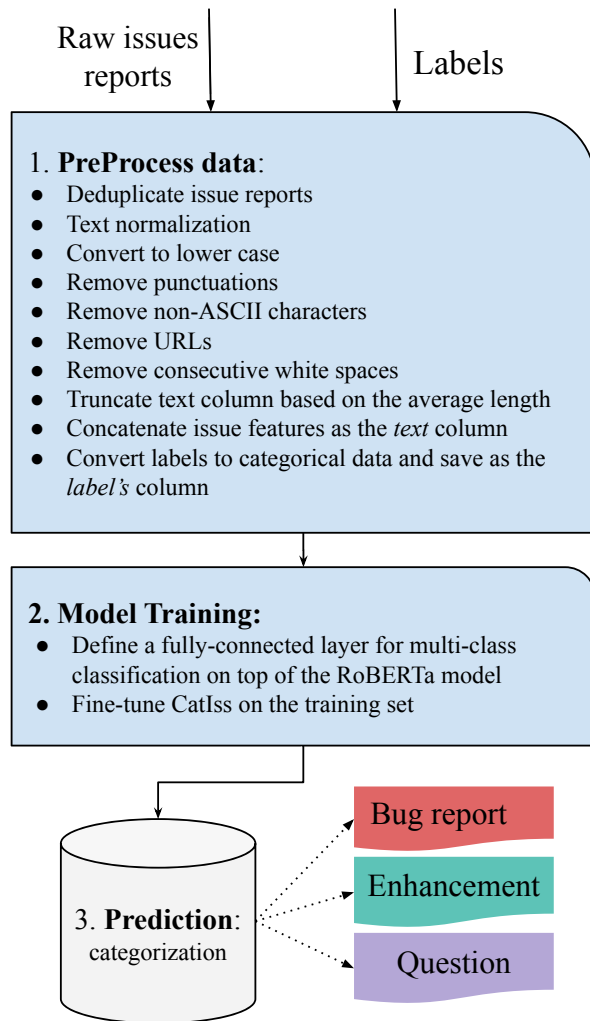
Raw issues reports

Labels

1. **PreProcess data**:
- Deduplicate issue reports
- Text normalization
- Convert to lower case
- Remove punctuations
- Remove non-ASCII characters
- Remove URLs
- Remove consecutive white spaces
- Truncate text column based on the average length
- Concatenate issue features as the *text* column
- Convert labels to categorical data and save as the *label's* column

**2. Model Training:**
- Define a fully-connected layer for multi-class classification on top of the RoBERTa model
- Fine-tune CatIss on the training set

3. **Prediction**: categorization

Bug report

Enhancement

Question